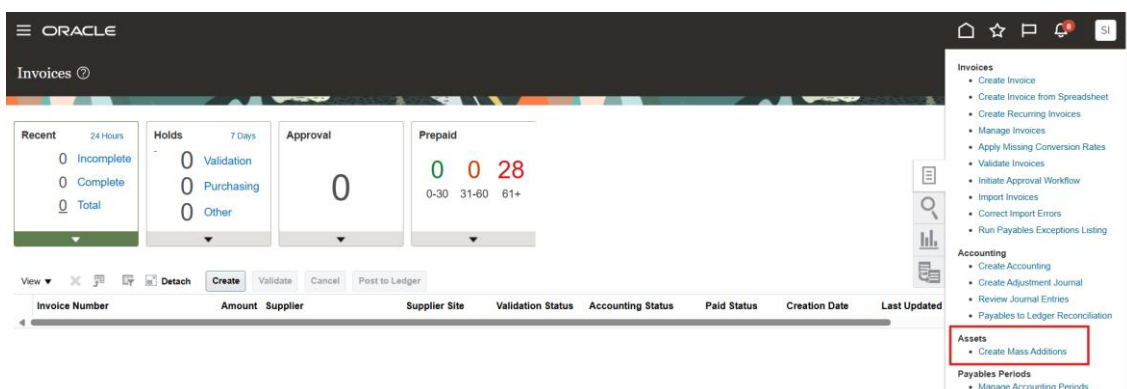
ORACLE

SI

Invoices

Recent 24 Hours
0 Incomplete
0 Complete
0 Total

Holds 7 Days
0 Validation
0 Purchasing
0 Other

Approval
0

Prepaid
0 0 28
0-30 31-60 61+

View Detach Create Validate Cancel Post to Ledger

| Invoice Number | Amount | Supplier | Supplier Site | Validation Status | Accounting Status | Paid Status | Creation Date | Last Updated |
|---|---|---|---|---|---|---|---|---|

Invoices
• Create Invoice
• Create Invoice from Spreadsheet
• Create Recurring Invoices
• Manage Invoices
• Apply Missing Conversion Rates
• Validate Invoices
• Initiate Approval Workflow
• Import Invoices
• Correct Import Errors
• Run Payables Exceptions Listing

Accounting
• Create Accounting
• Create Adjustment Journal
• Review Journal Entries
• Payables to Ledger Reconciliation

Assets
• Create Mass Additions

Payables Periods
• Manage Accounting Periods